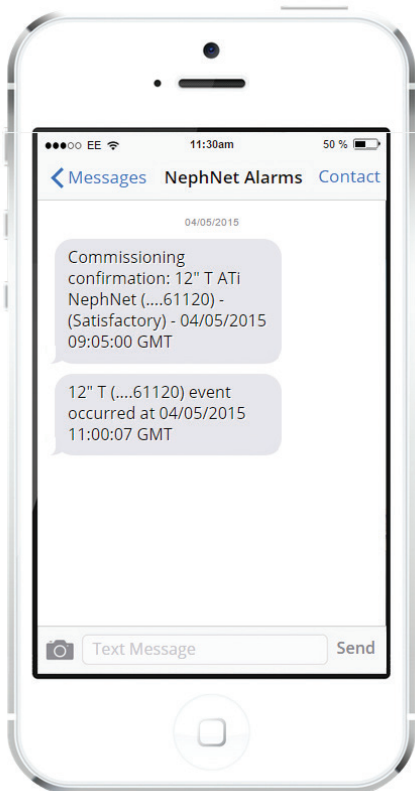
●●●○○ EE
11:30am
50 %
Messages
NephNet Alarms
Contact
04/05/2015
Commissioning confirmation: 12" T ATi NephNet (....61120) - (Satisfactory) - 04/05/2015 09:05:00 GMT

12" T (....61120) event occurred at 04/05/2015 11:00:07 GMT

Text Message
Send